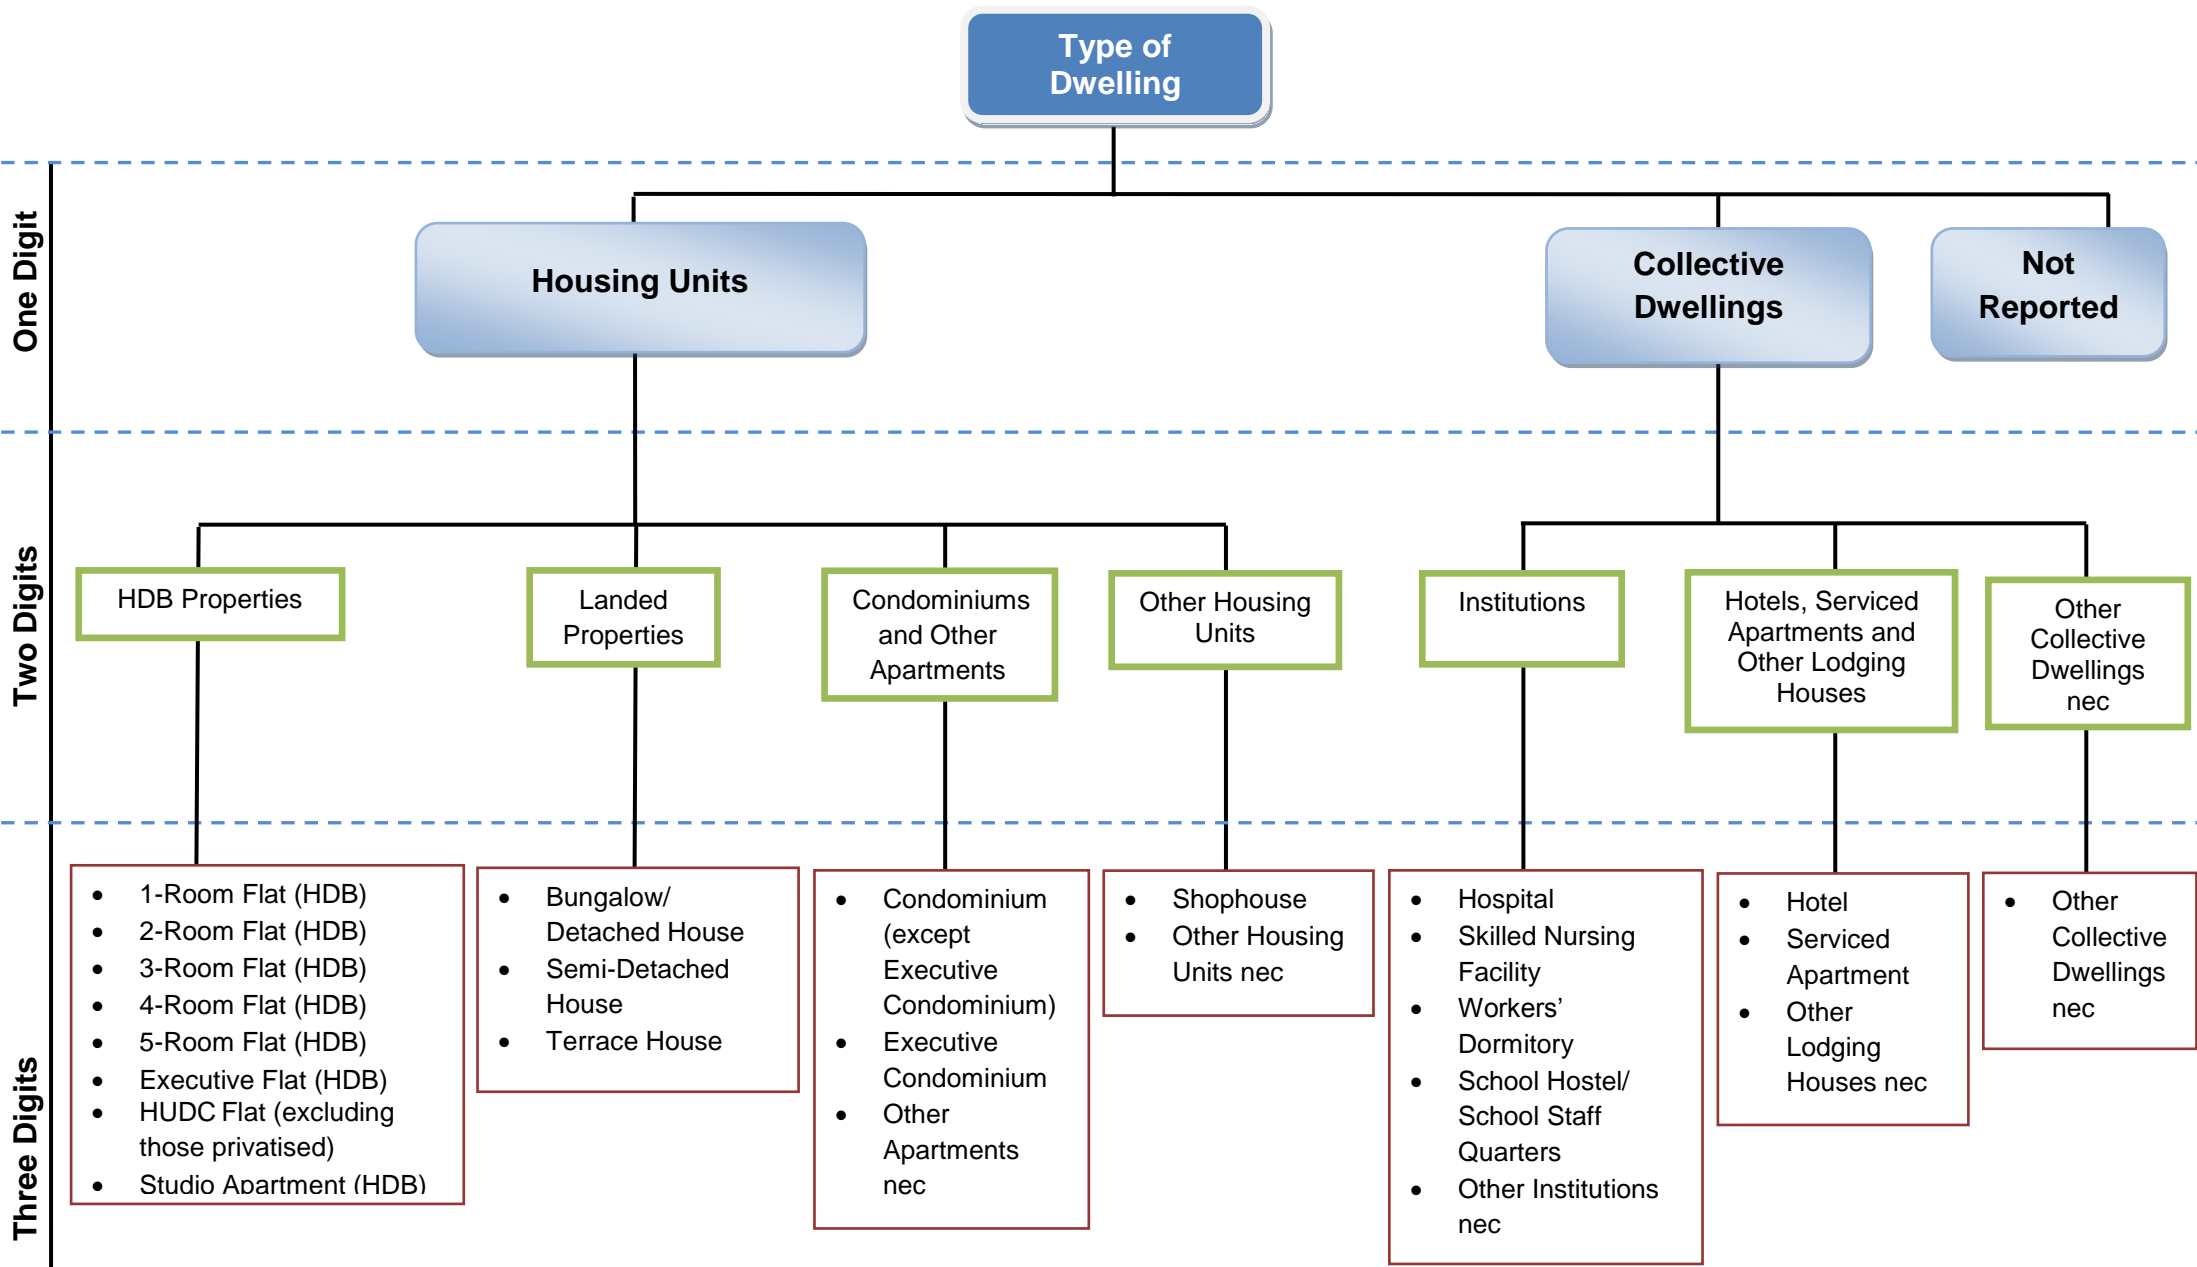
Type of Dwelling

One Digit

Housing Units

Collective Dwellings

Not Reported

Two Digits

HDB Properties

Landed Properties

Condominiums and Other Apartments

Other Housing Units

Institutions

Hotels, Serviced Apartments and Other Lodging Houses

Other Collective Dwellings nec

Three Digits

- 1-Room Flat (HDB)
- 2-Room Flat (HDB)
- 3-Room Flat (HDB)
- 4-Room Flat (HDB)
- 5-Room Flat (HDB)
- Executive Flat (HDB)
- HUDC Flat (excluding those privatised)
- Studio Apartment (HDB)

- Bungalow/ Detached House
- Semi-Detached House
- Terrace House

- Condominium (except Executive Condominium)
- Executive Condominium
- Other Apartments nec

- Shophouse
- Other Housing Units nec

- Hospital
- Skilled Nursing Facility
- Workers' Dormitory
- School Hostel/ School Staff Quarters
- Other Institutions nec

- Hotel
- Serviced Apartment
- Other Lodging Houses nec

- Other Collective Dwellings nec